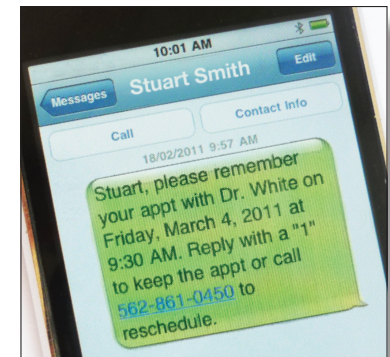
10:01 AM

Messages
Stuart Smith
Edit

Call
Contact Info

18/02/2011 9:57 AM

Stuart, please remember your appt with Dr. White on Friday, March 4, 2011 at 9:30 AM. Reply with a "1" to keep the appt or call 562-861-0450 to reschedule.